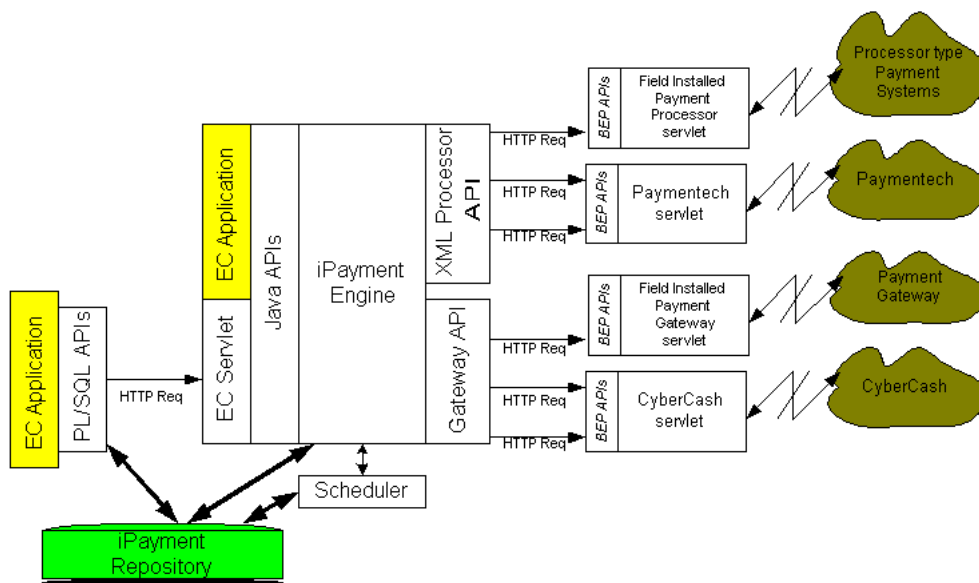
EC Application

PL/SQL APIs

HTTP Req

EC Application

EC Servlet

Java APIs

iPayment Engine

XML Processor API

Gateway API

HTTP Req

HTTP Req

HTTP Req

HTTP Req

HTTP Req

HTTP Req

BEP APIs

Field Installed Payment Processor servlet

BEP APIs

Paymentech servlet

BEP APIs

Field Installed Payment Gateway servlet

BEP APIs

CyberCash servlet

Processor type Payment Systems

Paymentech

Payment Gateway

CyberCash

Scheduler

iPayment Repository